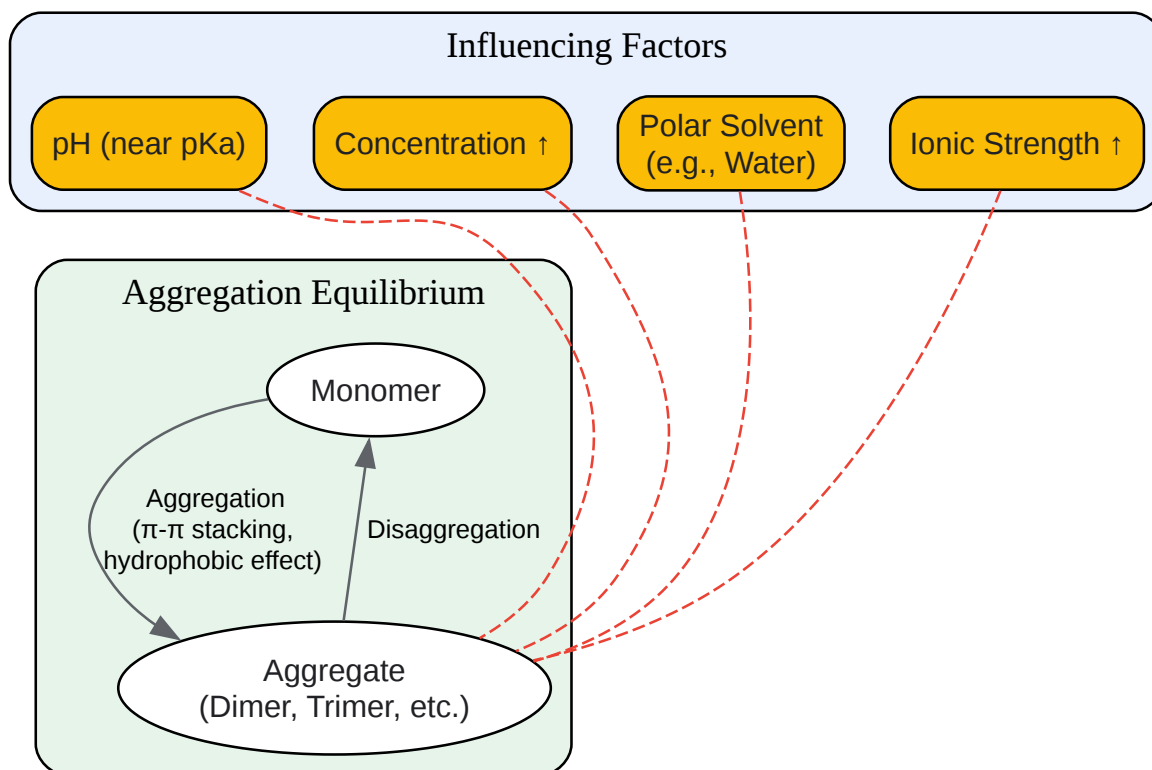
Influencing Factors

pH (near pKa)

Concentration ↑

Polar Solvent (e.g., Water)

Ionic Strength ↑

Aggregation Equilibrium

Monomer

Aggregation (π-π stacking, hydrophobic effect)

Disaggregation

Aggregate (Dimer, Trimer, etc.)